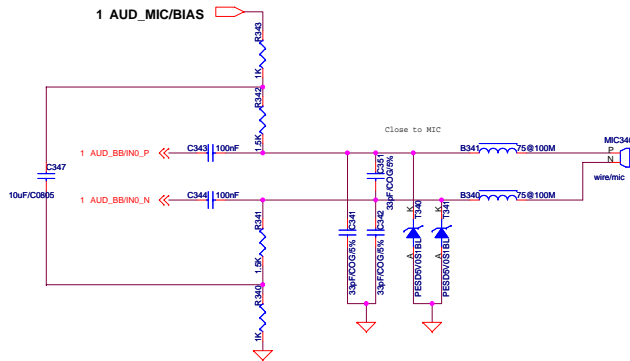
1 AUD_MIC/BIAS

R343

1K

R342

1.5K

C347

10uF/C0805

1 AUD_BB/IN0_P

C343

100nF

1 AUD_BB/IN0_N

C344

100nF

R341

1.5K

R340

1K

Close to MIC

C351

33pF/COG/5%

C341

33pF/COG/5%

C342

33pF/COG/5%

T340

PESD5V0S1BL

T341

PESD5V0S1BL

K

A

K

A

B341

75@100M

B340

75@100M

MIC34

P

N

wire/mic